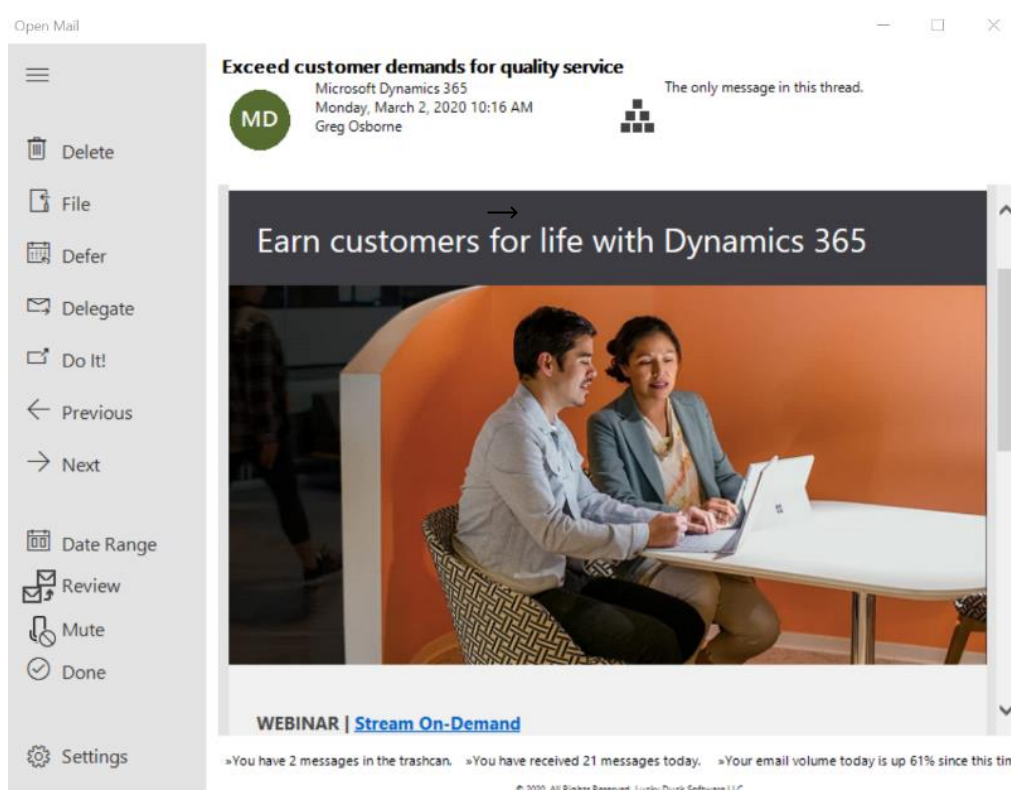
Open Mail

Delete
File
Defer
Delegate
Do It!
Previous
Next
Date Range
Review
Mute
Done
Settings

Exceed customer demands for quality service
MD
Microsoft Dynamics 365
Monday, March 2, 2020 10:16 AM
Greg Osborne

The only message in this thread.

Earn customers for life with Dynamics 365

WEBINAR | Stream On-Demand

»You have 2 messages in the trashcan. »You have received 21 messages today. »Your email volume today is up 61% since this tim

© 2020. All Rights Reserved. Lucky Duck Software LLC